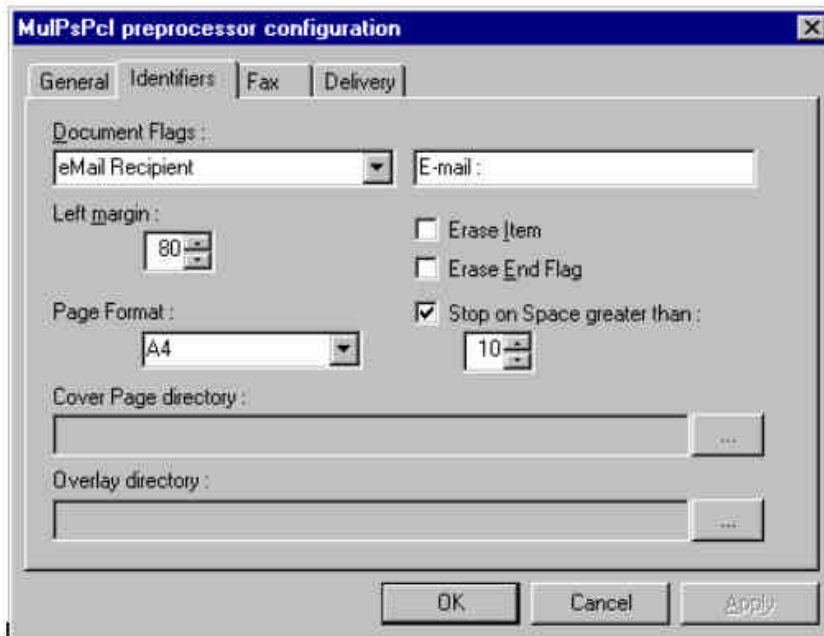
MulPsPcl preprocessor configuration

General | Identifiers | Fax | Delivery

Document Flags :

eMail Recipient

E-mail :

Left margin :

80

Erase Item

Erase End Flag

Page Format :

A4

Stop on Space greater than :

10

Cover Page directory :

...

Overlay directory :

...

OK | Cancel | Apply